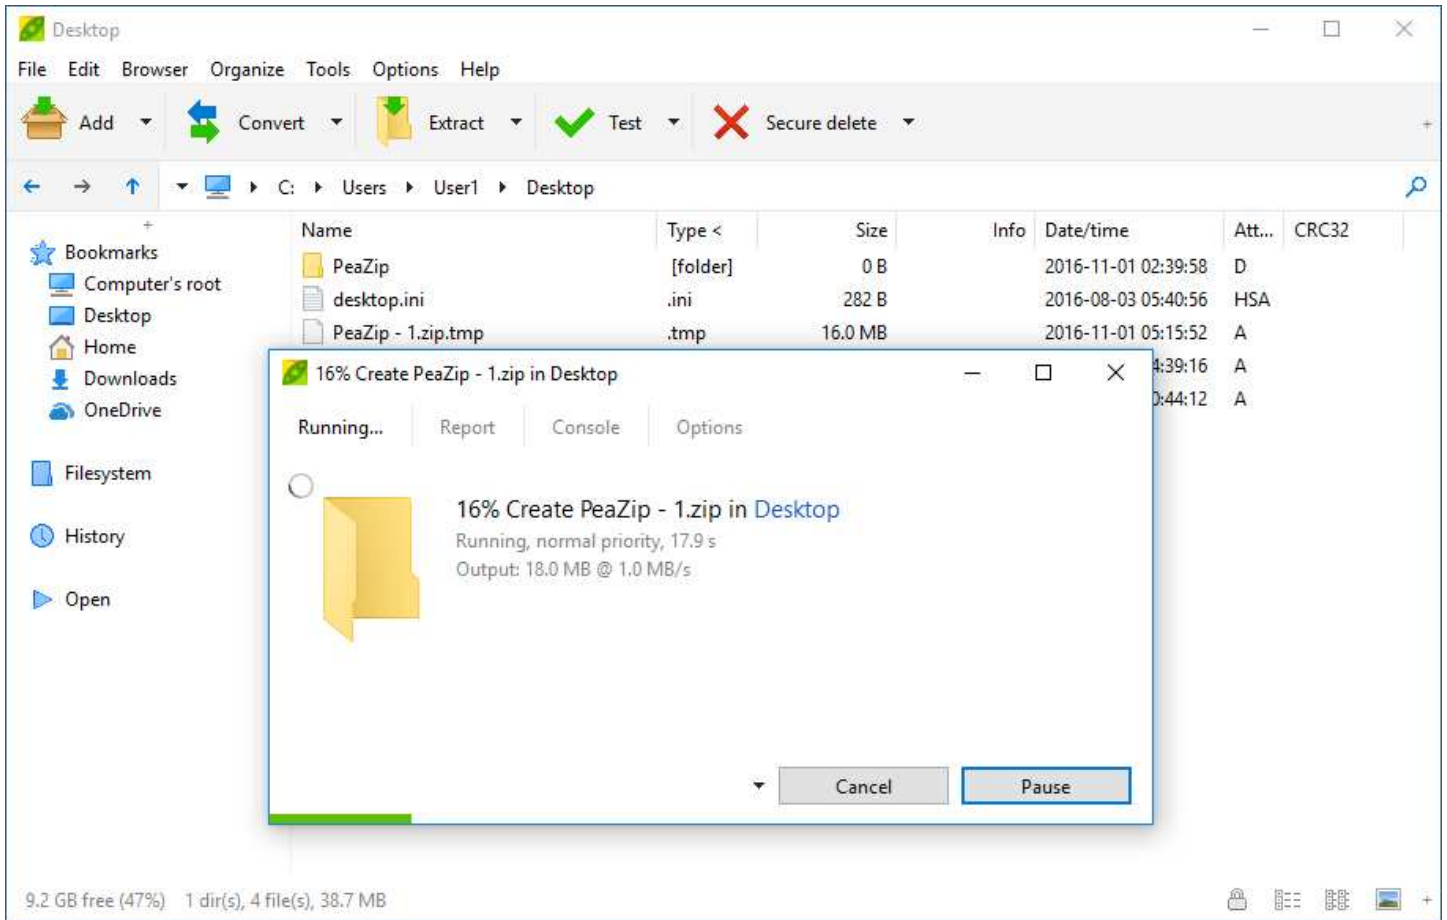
Desktop

File Edit Browser Organize Tools Options Help

Add Convert Extract Test Secure delete

C: Users User1 Desktop

Bookmarks
Computer's root
Desktop
Home
Downloads
OneDrive

Filesystem

History

Open

| Name | Type < | Size | Info | Date/time | Att... | CRC32 |
|---|---|---|---|---|---|---|
| PeaZip | [folder] | 0 B | | 2016-11-01 02:39:58 | D | |
| desktop.ini | .ini | 282 B | | 2016-08-03 05:40:56 | HSA | |
| PeaZip - 1.zip.tmp | .tmp | 16.0 MB | | 2016-11-01 05:15:52 | A | |
| | | | | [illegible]4:39:16 | A | |
| | | | | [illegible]0:44:12 | A | |

16% Create PeaZip - 1.zip in Desktop

Running... Report Console Options

16% Create PeaZip - 1.zip in Desktop
Running, normal priority, 17.9 s
Output: 18.0 MB @ 1.0 MB/s

Cancel Pause

9.2 GB free (47%) 1 dir(s), 4 file(s), 38.7 MB